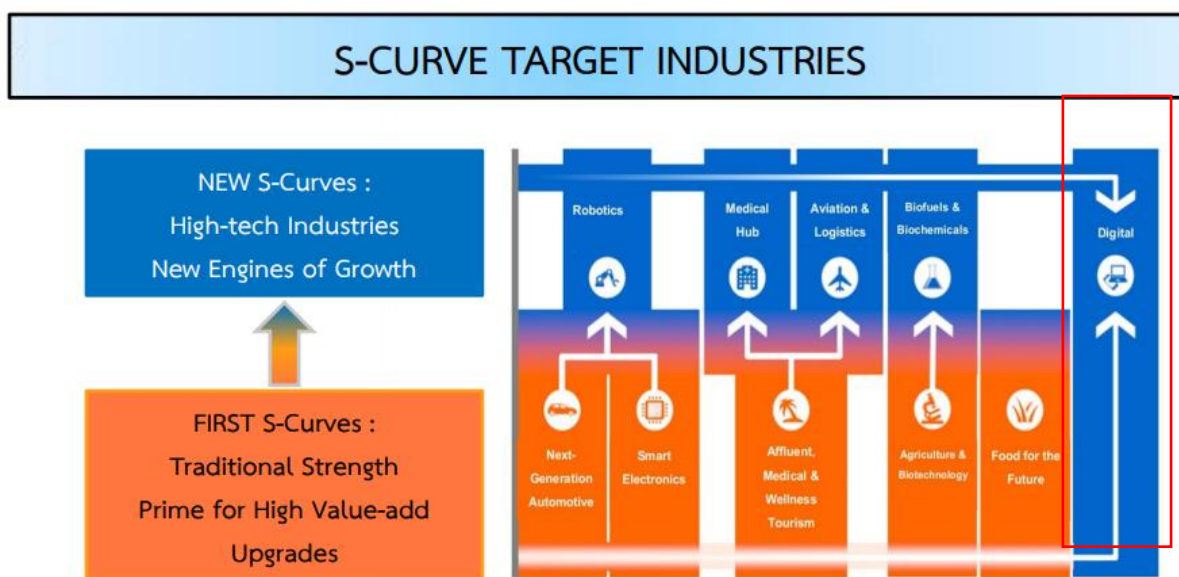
S-CURVE TARGET INDUSTRIES

NEW S-Curves :
High-tech Industries
New Engines of Growth

FIRST S-Curves :
Traditional Strength
Prime for High Value-add
Upgrades

Robotics

Medical Hub

Aviation & Logistics

Biofuels & Biochemicals

Digital

Next-Generation Automotive

Smart Electronics

Affluent, Medical & Wellness Tourism

Agriculture & Biotechnology

Food for the Future